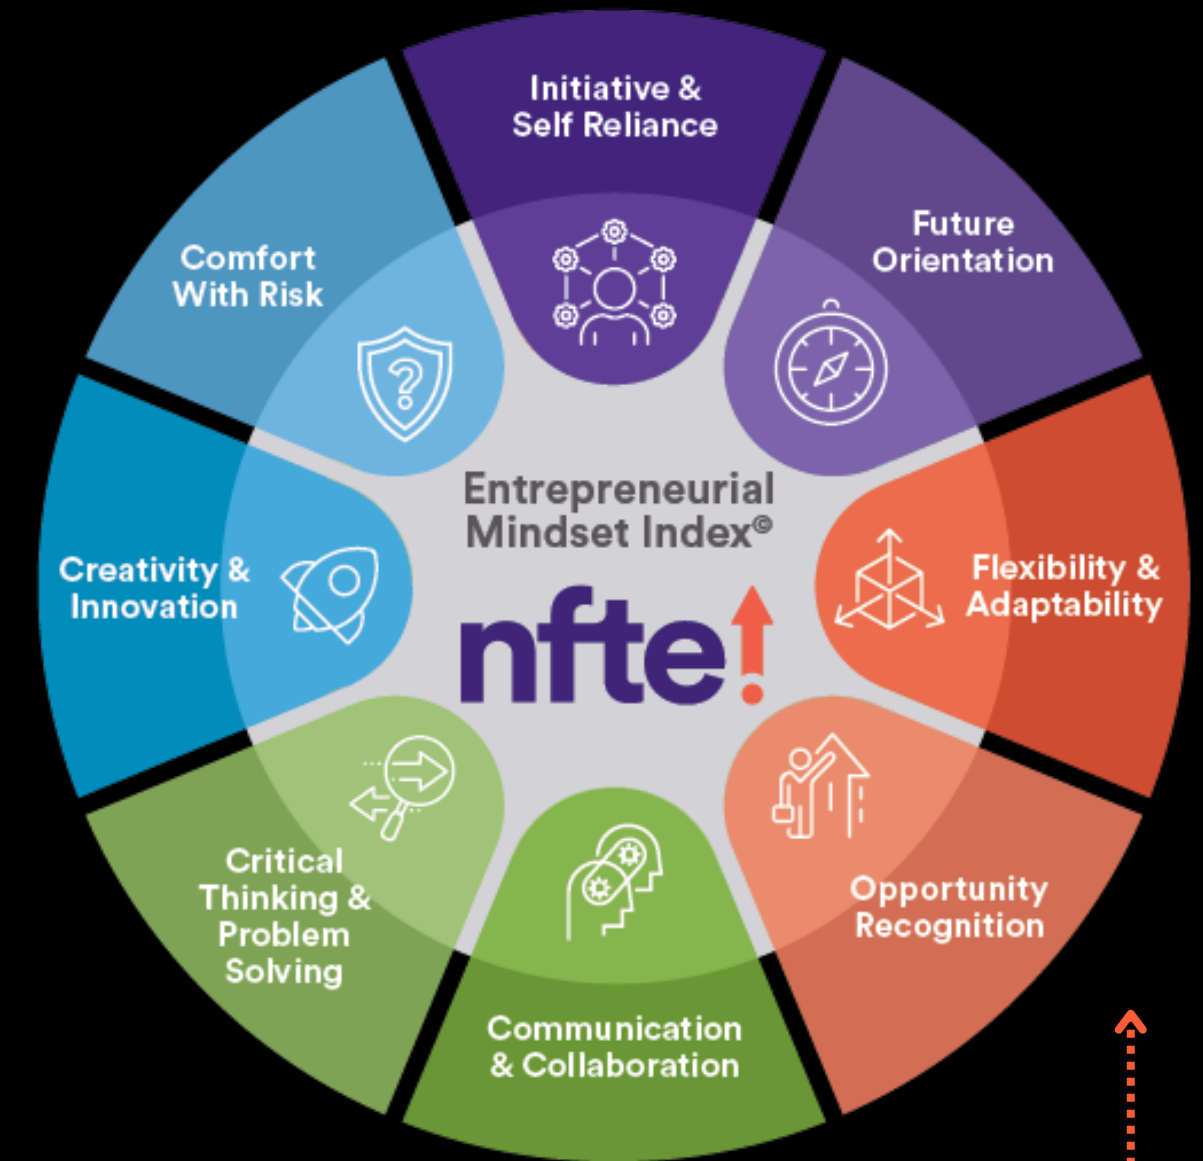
Initiative & Self Reliance

Future Orientation

Flexibility & Adaptability

Opportunity Recognition

Communication & Collaboration

Critical Thinking & Problem Solving

Creativity & Innovation

Comfort With Risk

Entrepreneurial Mindset Index©

nfte!